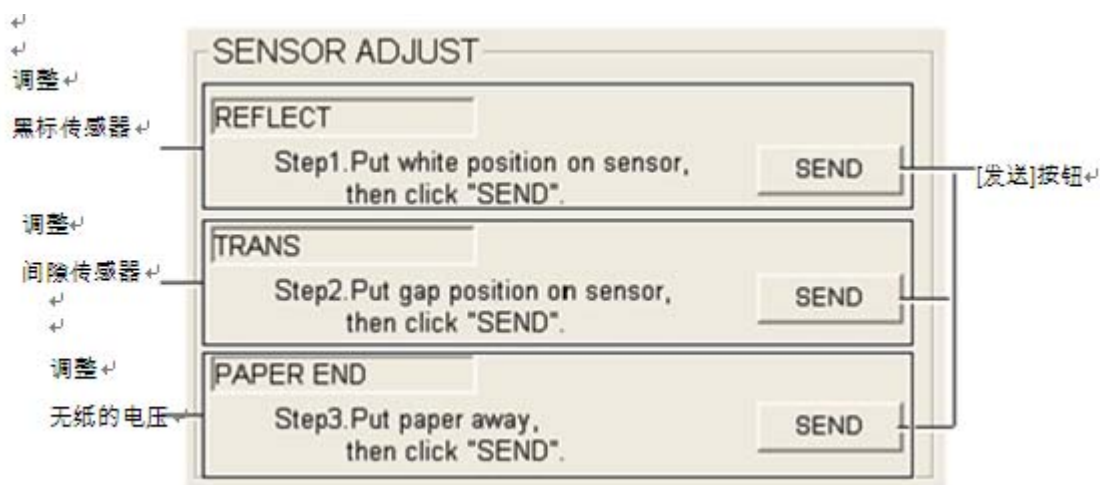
SENSOR ADJUST

调整
黑标传感器

REFLECT
Step1.Put white position on sensor, then click "SEND".
SEND

[发送]按钮

调整
间隙传感器

TRANS
Step2.Put gap position on sensor, then click "SEND".
SEND

调整
无纸的电压

PAPER END
Step3.Put paper away, then click "SEND".
SEND